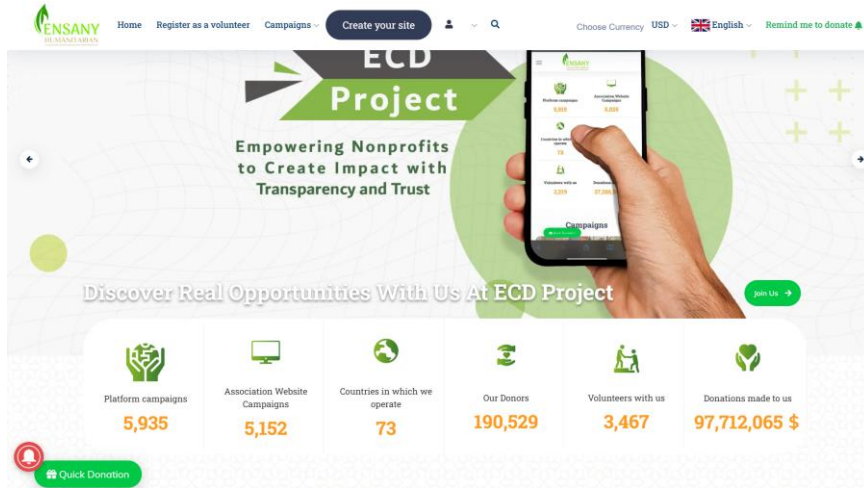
ENSANY HUMANITARIAN

Home Register as a volunteer Campaigns Create your site Choose Currency USD English Remind me to donate

ECD Project

Empowering Nonprofits to Create Impact with Transparency and Trust

Campaigns

Discover Real Opportunities With Us At ECD Project

Join Us

Platform campaigns
5,935

Association Website Campaigns
5,152

Countries in which we operate
73

Our Donors
190,529

Volunteers with us
3,467

Donations made to us
97,712,065 $

Quick Donation